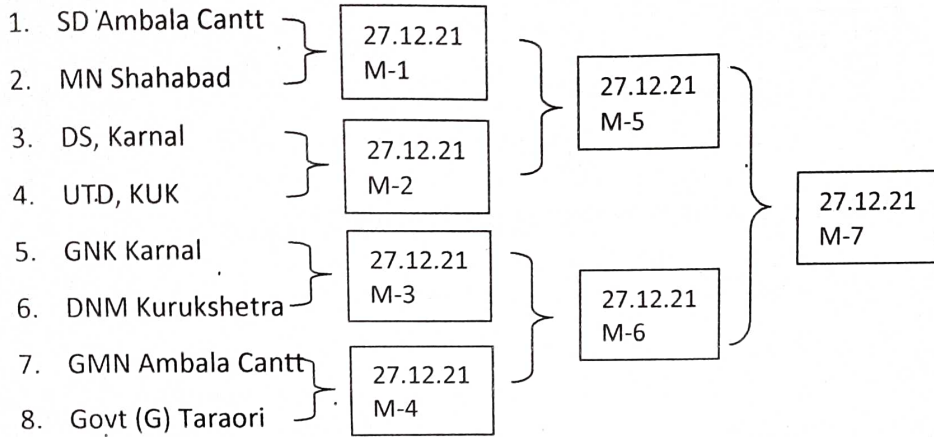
1. SD Ambala Cantt
2. MN Shahabad
3. DS, Karnal
4. UTD, KUK
5. GNK Karnal
6. DNM Kurukshetra
7. GMN Ambala Cantt
8. Govt (G) Taraori

27.12.21
M-1

27.12.21
M-2

27.12.21
M-3

27.12.21
M-4

27.12.21
M-5

27.12.21
M-6

27.12.21
M-7